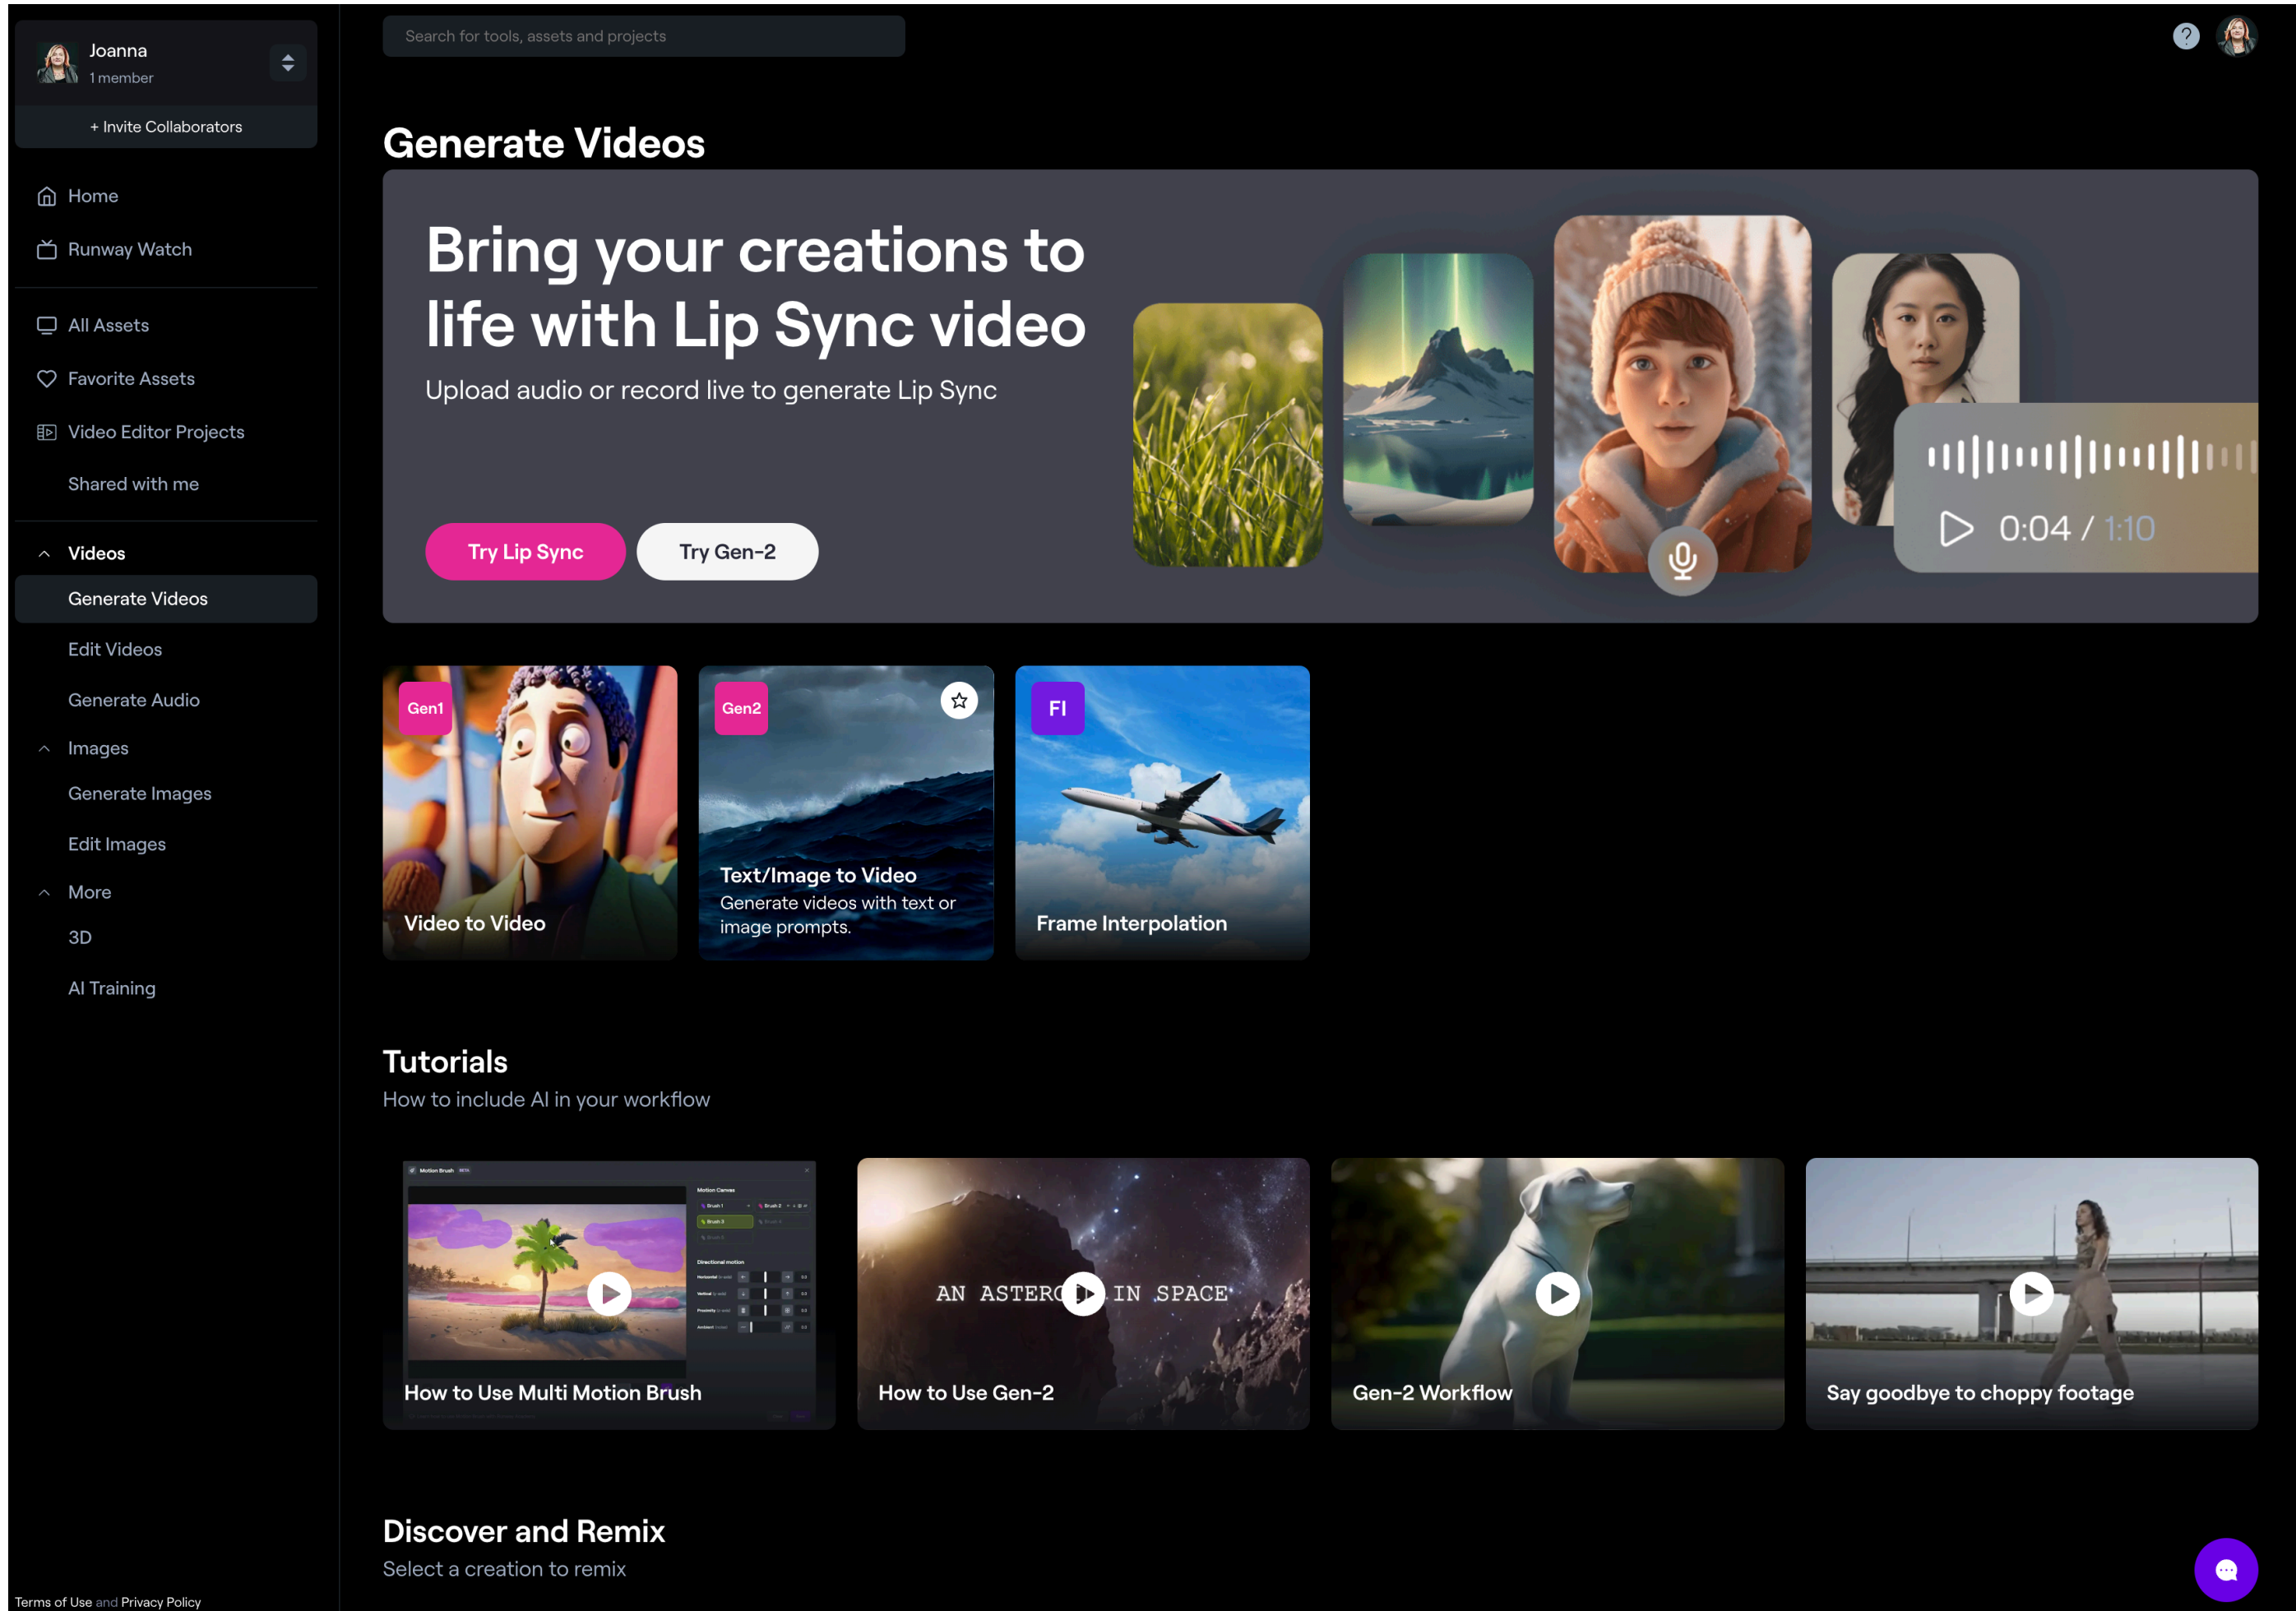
Joanna
1 member

+ Invite Collaborators

Home
Runway Watch

All Assets
Favorite Assets
Video Editor Projects
Shared with me

Videos
Generate Videos
Edit Videos
Generate Audio
Images
Generate Images
Edit Images
More
3D
AI Training

Terms of Use and Privacy Policy

Search for tools, assets and projects

Generate Videos

Bring your creations to life with Lip Sync video

Upload audio or record live to generate Lip Sync

Try Lip Sync
Try Gen-2

0:04 / 1:10

Gen1
Video to Video

Gen2
Text/Image to Video
Generate videos with text or image prompts.

FI
Frame Interpolation

Tutorials
How to include AI in your workflow

How to Use Multi Motion Brush

AN ASTERO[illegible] IN SPACE
How to Use Gen-2

Gen-2 Workflow

Say goodbye to choppy footage

Discover and Remix
Select a creation to remix